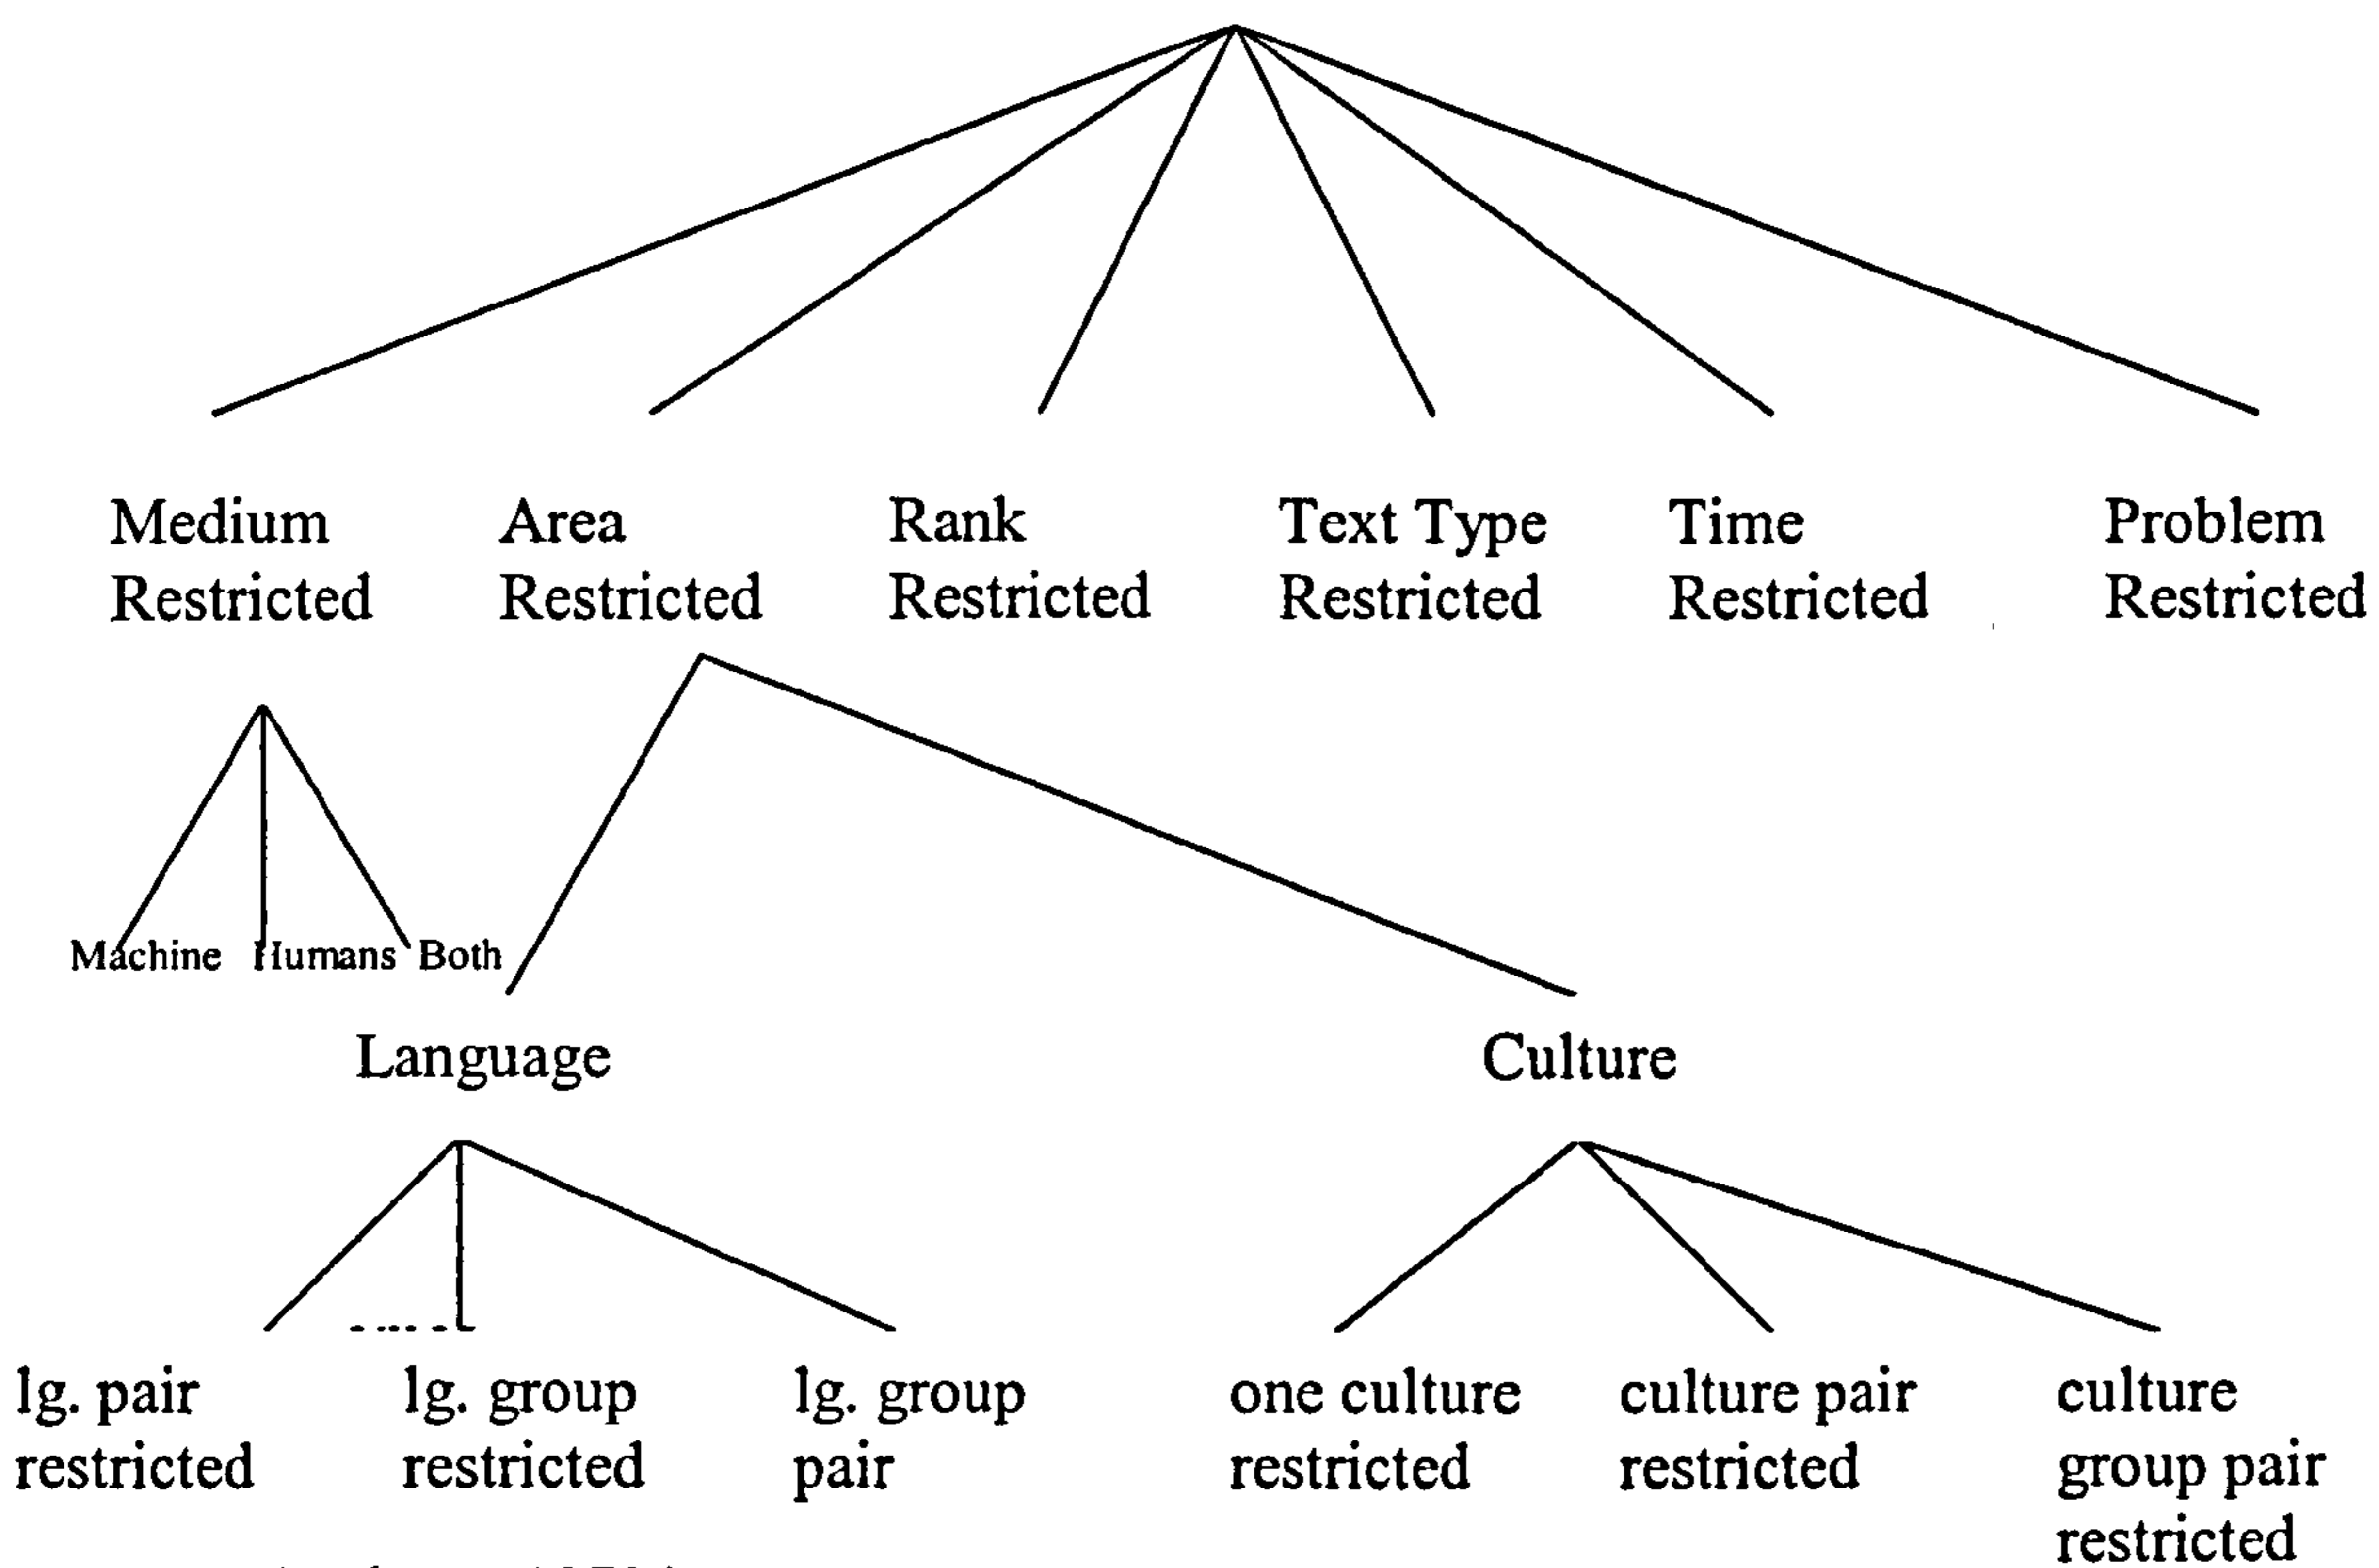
Medium Restricted

Area Restricted

Rank Restricted

Text Type Restricted

Time Restricted

Problem Restricted

Machine

Humans

Both

Language

Culture

lg. pair restricted

lg. group restricted

lg. group pair

one culture restricted

culture pair restricted

culture group pair restricted

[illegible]